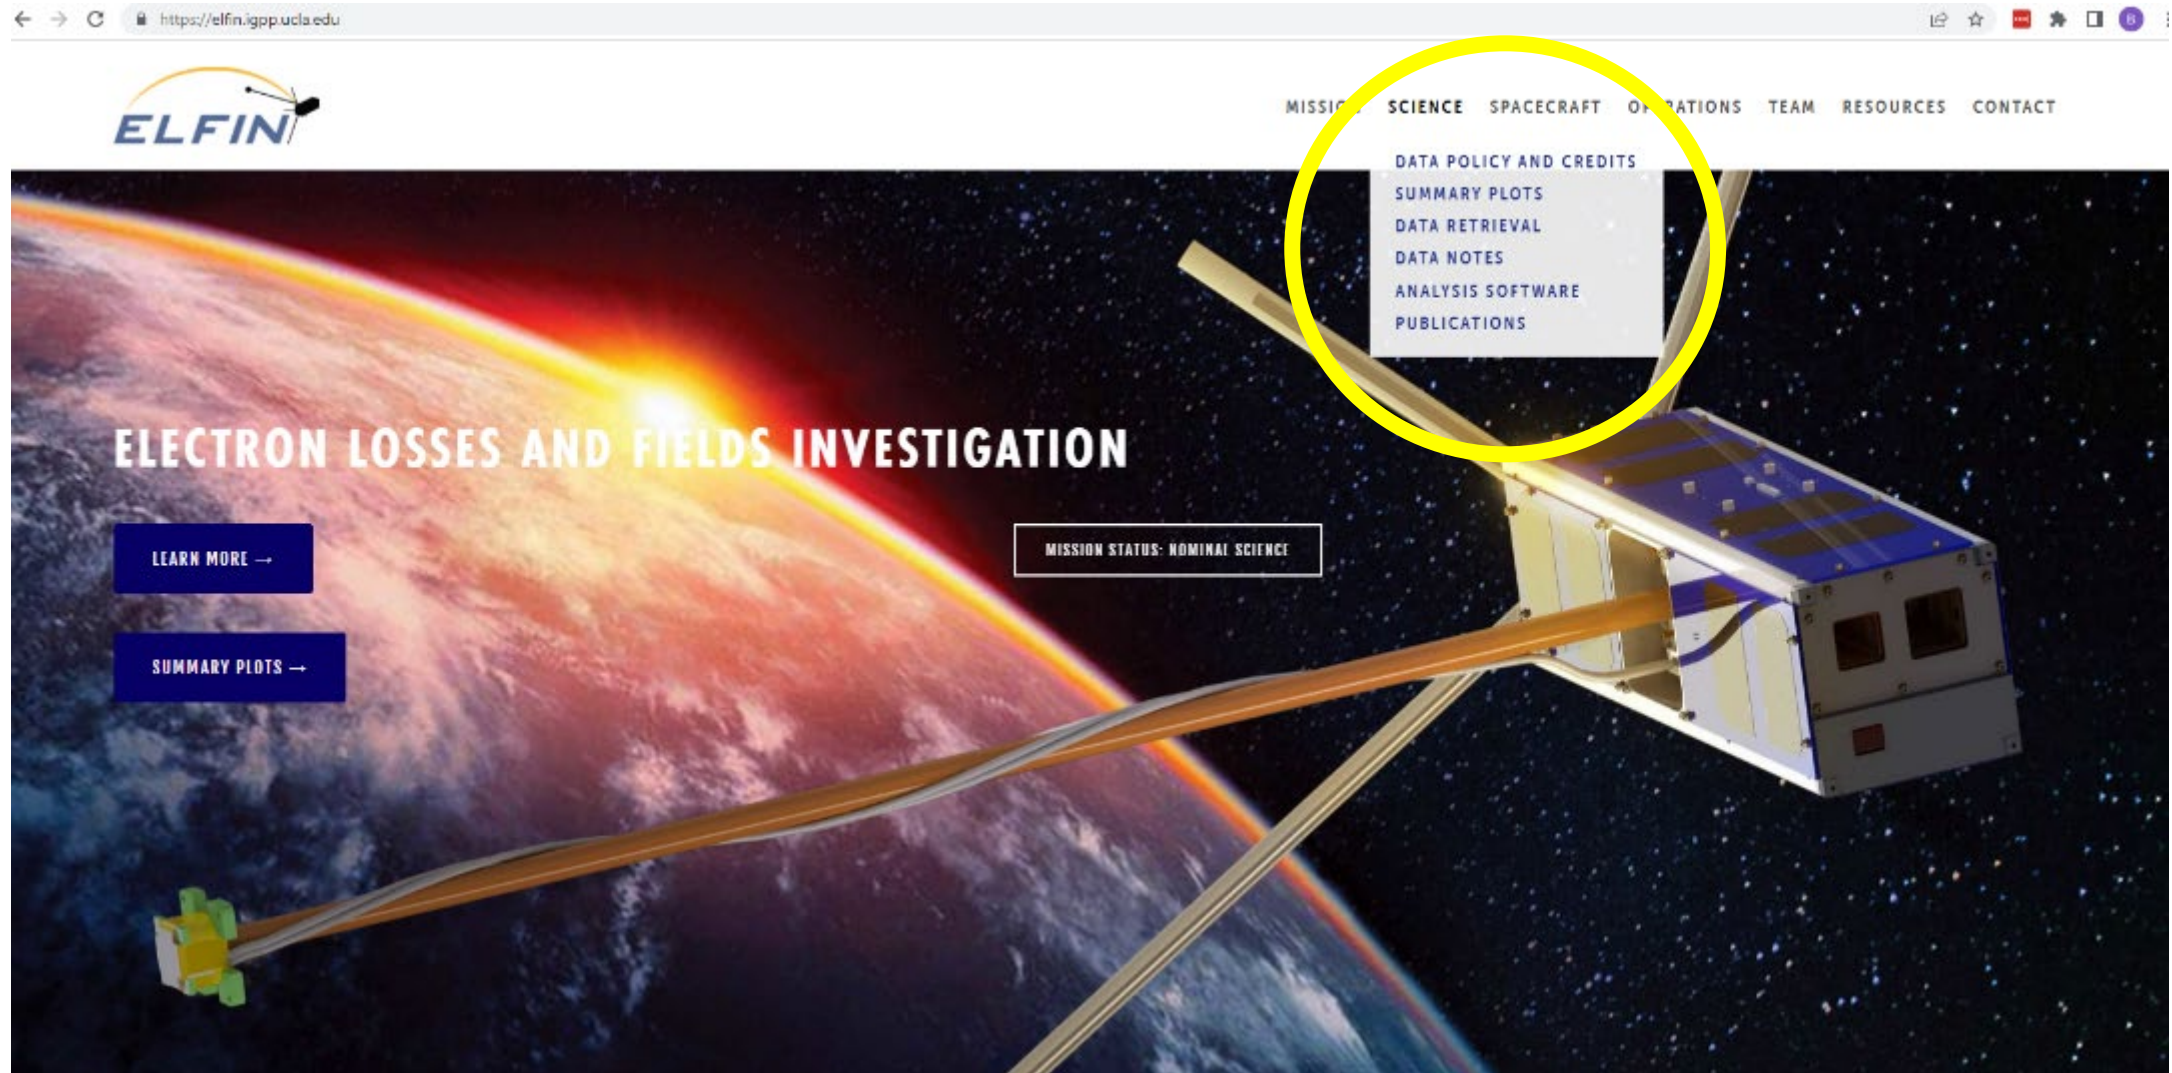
https://elfin.igpp.ucla.edu

ELFIN

MISSI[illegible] SCIENCE SPACECRAFT O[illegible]ATIONS TEAM RESOURCES CONTACT

DATA POLICY AND CREDITS
SUMMARY PLOTS
DATA RETRIEVAL
DATA NOTES
ANALYSIS SOFTWARE
PUBLICATIONS

ELECTRON LOSSES AND FIELDS INVESTIGATION

LEARN MORE →

MISSION STATUS: NOMINAL SCIENCE

SUMMARY PLOTS →